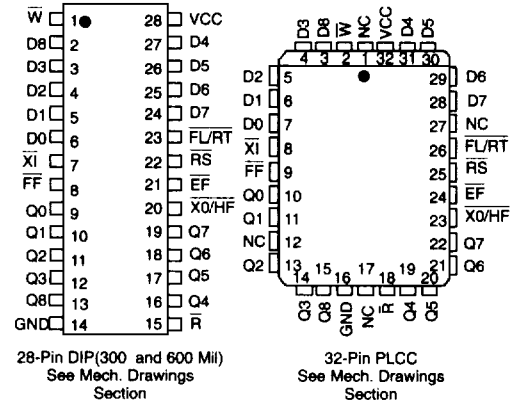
$\overline{W}$ 1 28 VCC
D8 2 27 D4
D3 3 26 D5
D2 4 25 D6
D1 5 24 D7
D0 6 23 $\overline{FL}/\overline{RT}$
$\overline{XI}$ 7 22 $\overline{RS}$
$\overline{FF}$ 8 21 $\overline{EF}$
Q0 9 20 $\overline{X0}/\overline{HF}$
Q1 10 19 Q7
Q2 11 18 Q6
Q3 12 17 Q5
Q8 13 16 Q4
GND 14 15 $\overline{R}$

28-Pin DIP(300 and 600 Mil)
See Mech. Drawings
Section

D3 D8 $\overline{W}$ NC VCC D4 D5
4 3 2 1 32 31 30
D2 5 29 D6
D1 6 28 D7
D0 7 27 NC
$\overline{XI}$ 8 26 $\overline{FL}/\overline{RT}$
$\overline{FF}$ 9 25 $\overline{RS}$
Q0 10 24 $\overline{EF}$
Q1 11 23 $\overline{X0}/\overline{HF}$
NC 12 22 Q7
Q2 13 21 Q6
14 15 16 17 18 19 20
Q3 Q8 GND NC $\overline{R}$ Q4 Q5

32-Pin PLCC
See Mech. Drawings
Section